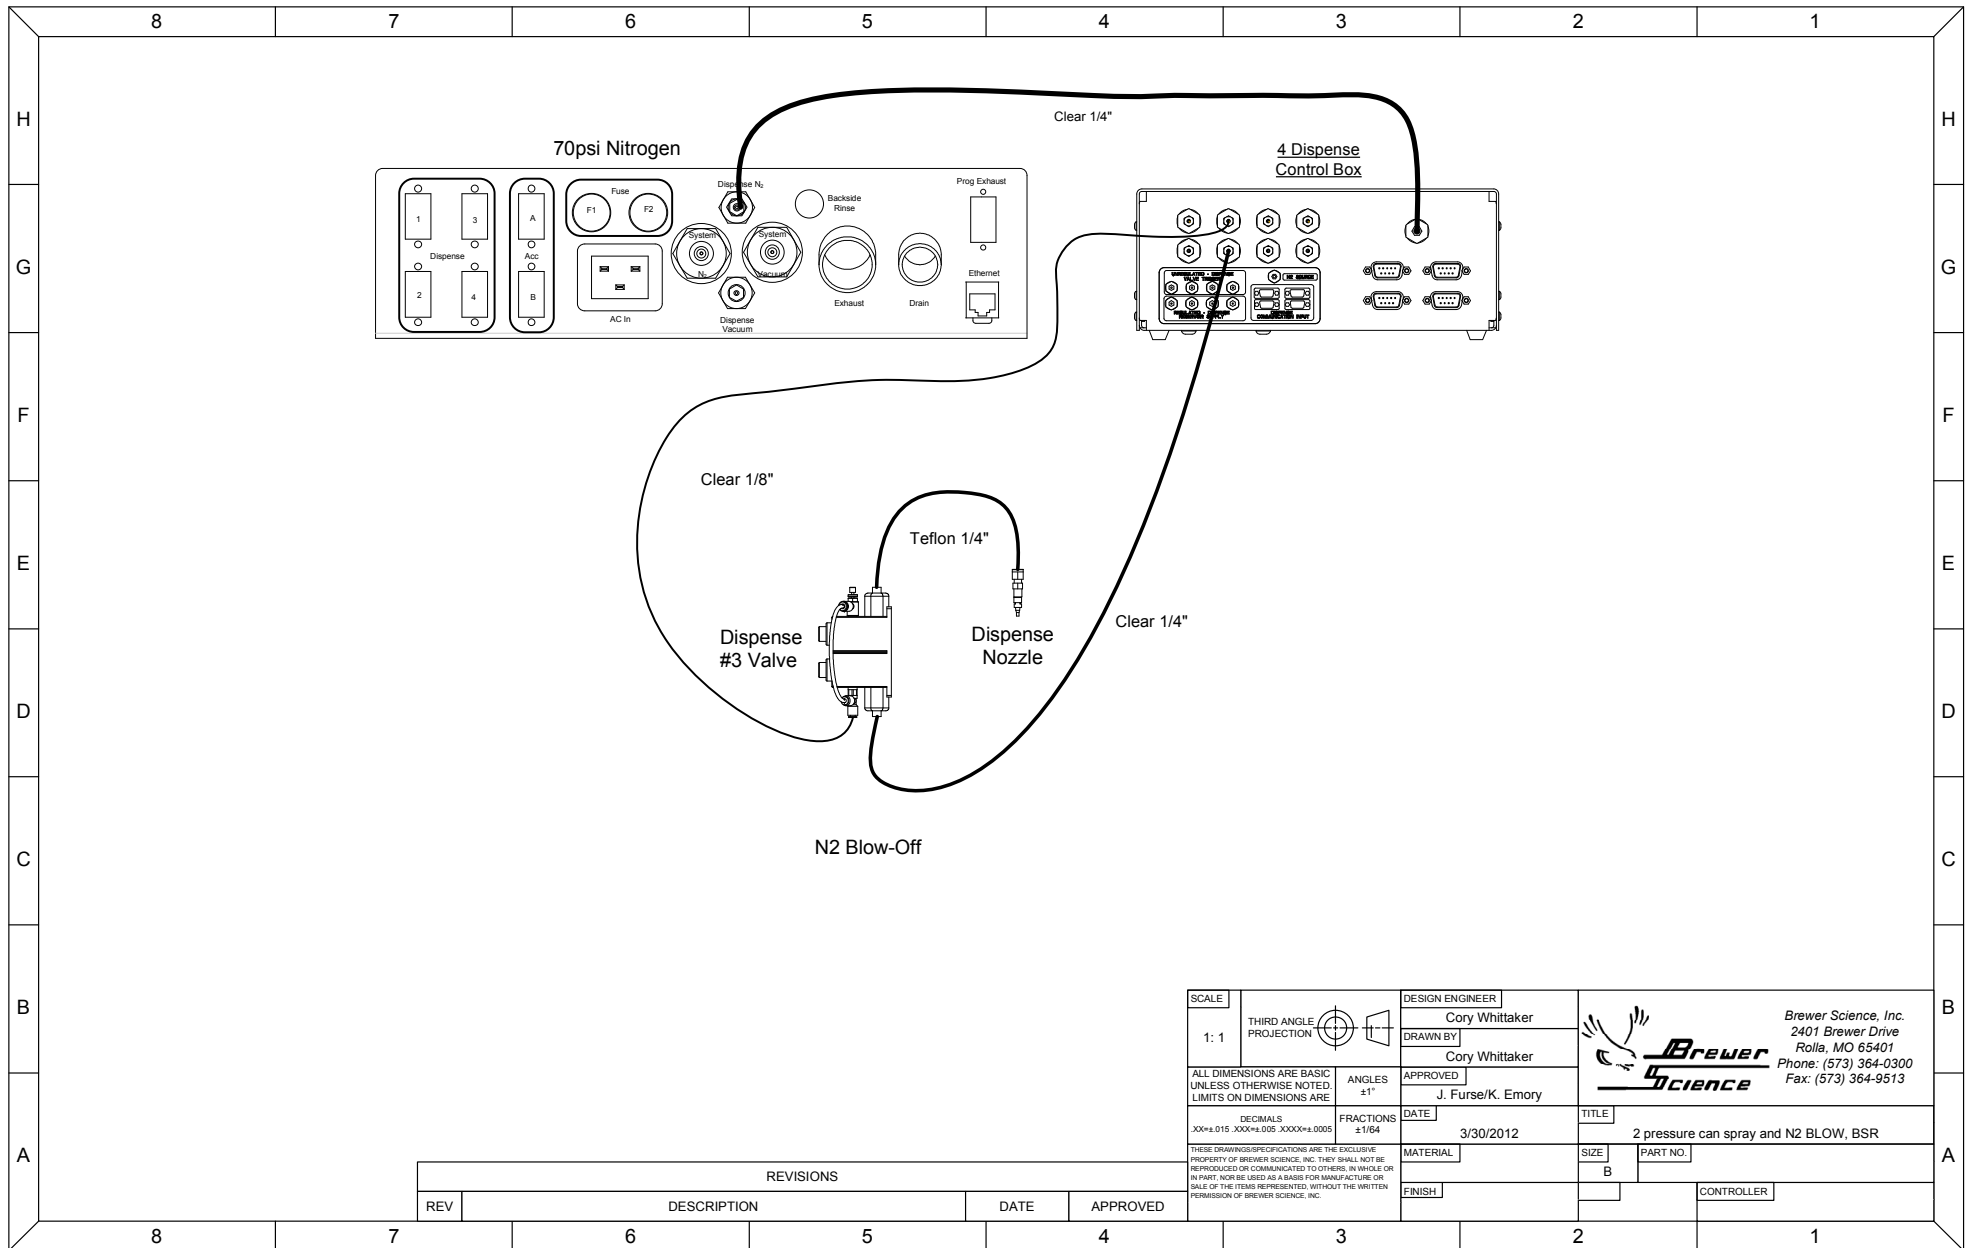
8 7 6 5 4 3 2 1

H G F E D C B A

70psi Nitrogen

Clear 1/4"

4 Dispense
Control Box

Fuse
F1 F2
Dispense $N_2$
Backside Rinse
Prog Exhaust
1 3
Dispense
2 4
A
Acc
B
System $N_2$
System Vacuum
Exhaust
Drain
Ethernet
AC In
Dispense Vacuum

Clear 1/8"

Teflon 1/4"

Dispense
#3 Valve

Dispense
Nozzle

Clear 1/4"

N2 Blow-Off

| REVISIONS | | | |
|---|---|---|---|
| REV | DESCRIPTION | DATE | APPROVED |

SCALE
1: 1
THIRD ANGLE PROJECTION
ALL DIMENSIONS ARE BASIC UNLESS OTHERWISE NOTED. LIMITS ON DIMENSIONS ARE
ANGLES ±1°
DECIMALS .XX=±.015 .XXX=±.005 .XXXX=±.0005
FRACTIONS ±1/64
THESE DRAWINGS/SPECIFICATIONS ARE THE EXCLUSIVE PROPERTY OF BREWER SCIENCE, INC. THEY SHALL NOT BE REPRODUCED OR COMMUNICATED TO OTHERS, IN WHOLE OR IN PART, NOR BE USED AS A BASIS FOR MANUFACTURE OR SALE OF THE ITEMS REPRESENTED, WITHOUT THE WRITTEN PERMISSION OF BREWER SCIENCE, INC.
DESIGN ENGINEER
Cory Whittaker
DRAWN BY
Cory Whittaker
APPROVED
J. Furse/K. Emory
DATE
3/30/2012
MATERIAL
FINISH
Brewer Science
Brewer Science, Inc.
2401 Brewer Drive
Rolla, MO 65401
Phone: (573) 364-0300
Fax: (573) 364-9513
TITLE
2 pressure can spray and N2 BLOW, BSR
SIZE
B
PART NO.
CONTROLLER